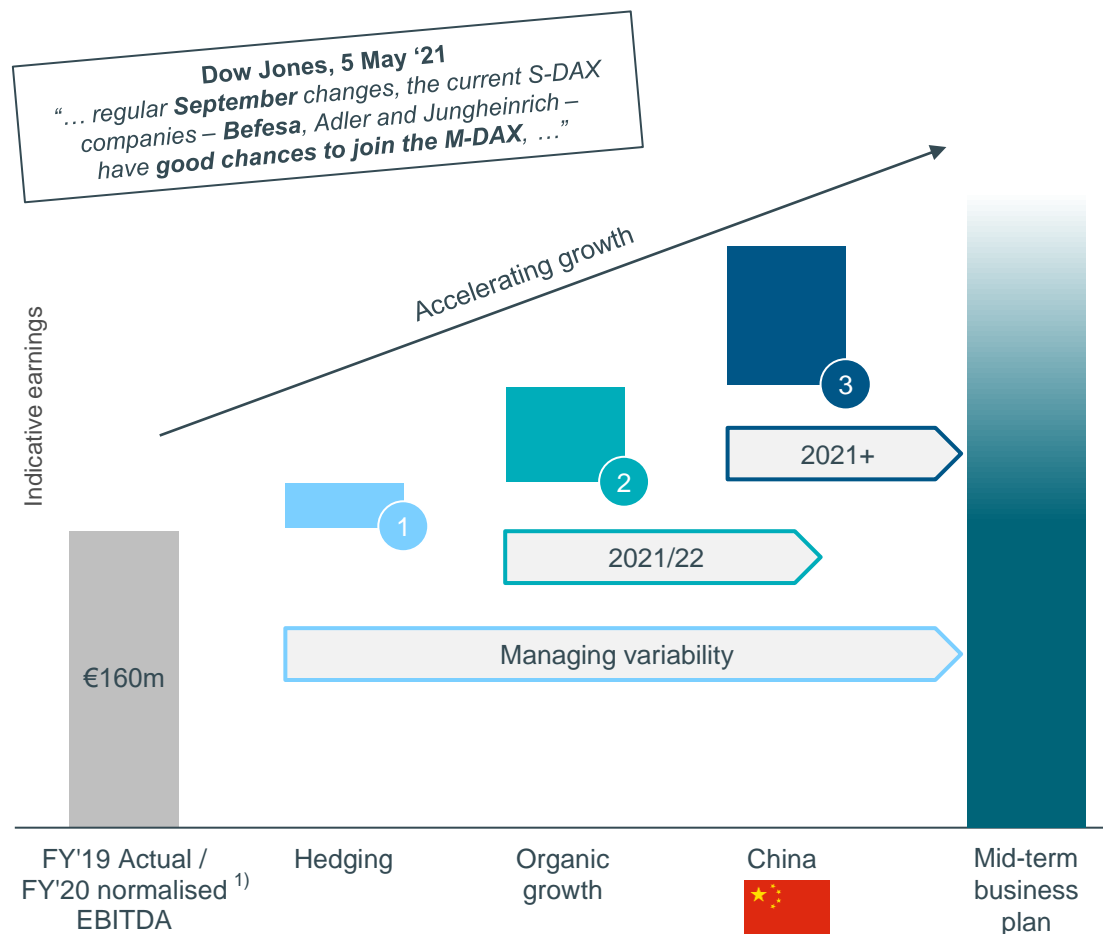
Dow Jones, 5 May '21
"… regular **September** changes, the current S-DAX companies – **Befesa**, Adler and Jungheinrich – have **good chances to join the M-DAX**, …"

Accelerating growth

Indicative earnings

€160m

1

2

3

2021+

2021/22

Managing variability

FY'19 Actual / FY'20 normalised $^{1)}$ EBITDA

Hedging

Organic growth

China

Mid-term business plan